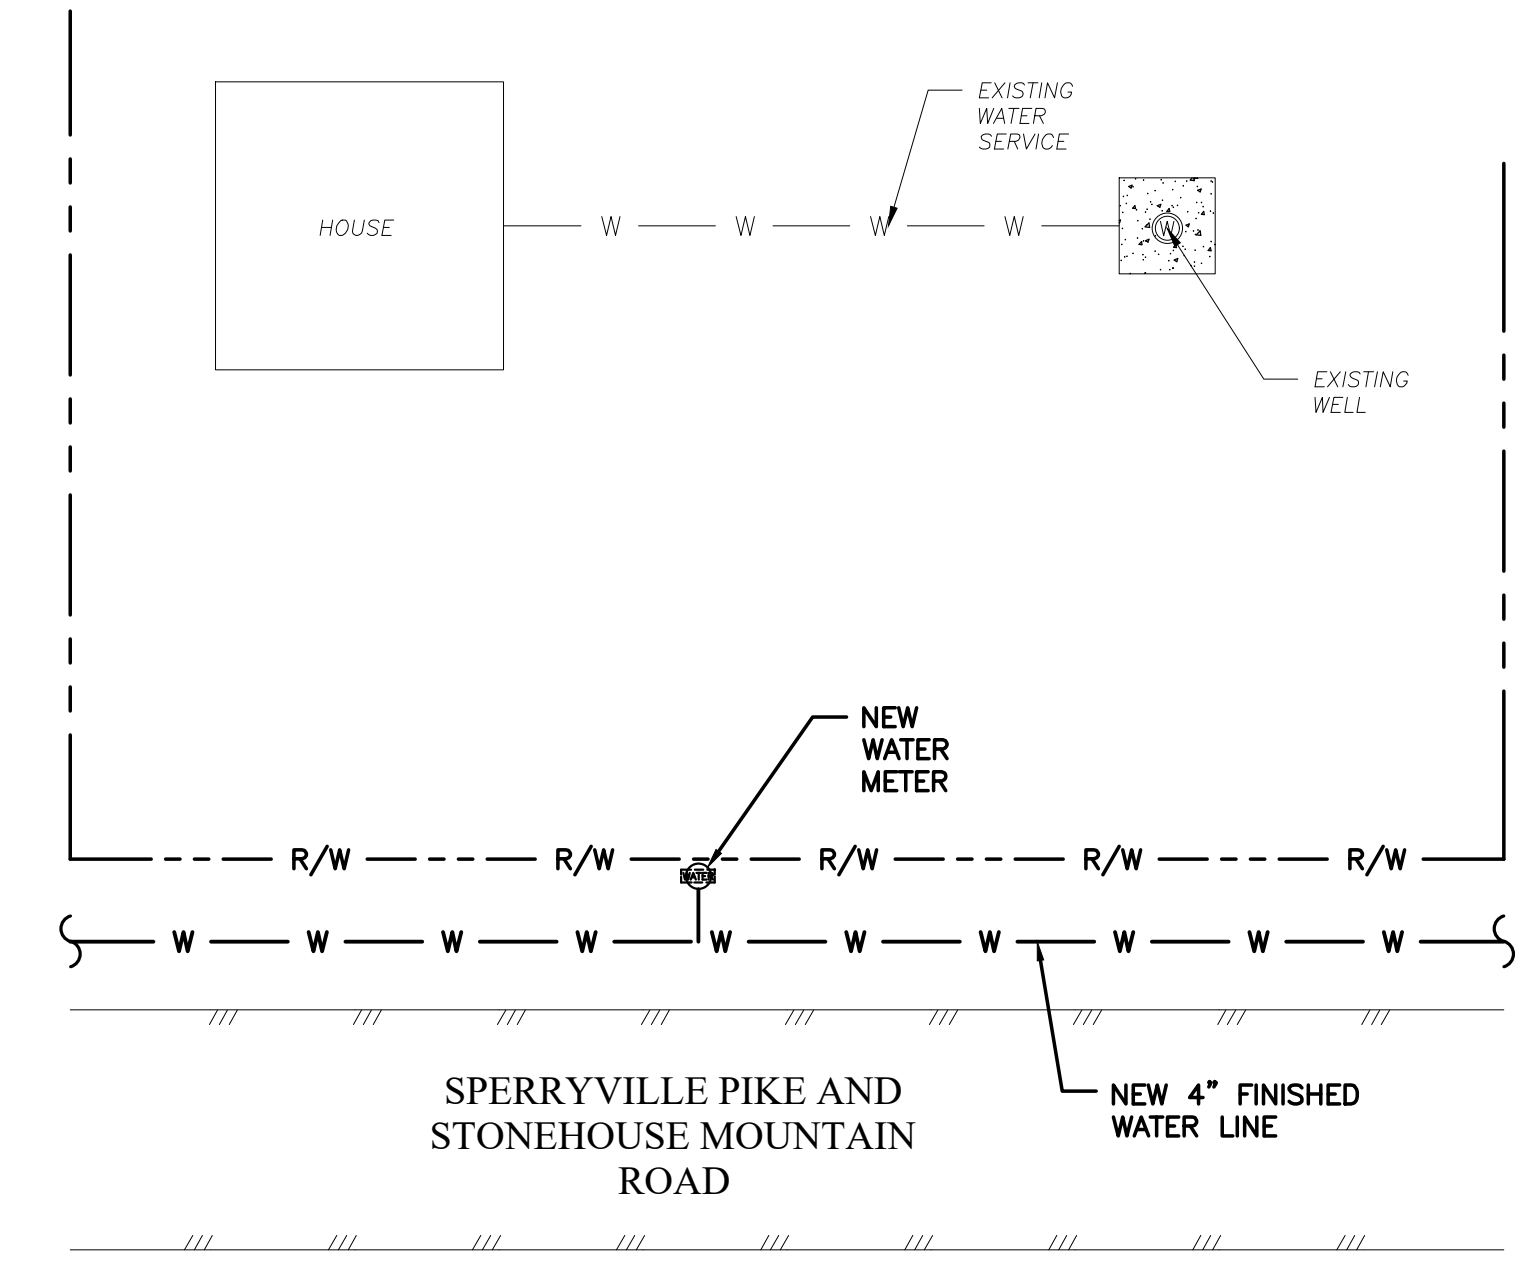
HOUSE

EXISTING WATER SERVICE

W W W W

W

EXISTING WELL

NEW WATER METER

R/W R/W R/W R/W R/W

WATER

W W W W W W W W W W

/// /// /// /// /// /// /// /// ///

SPERRYVILLE PIKE AND STONEHOUSE MOUNTAIN ROAD

NEW 4" FINISHED WATER LINE

/// /// /// /// /// /// /// /// ///